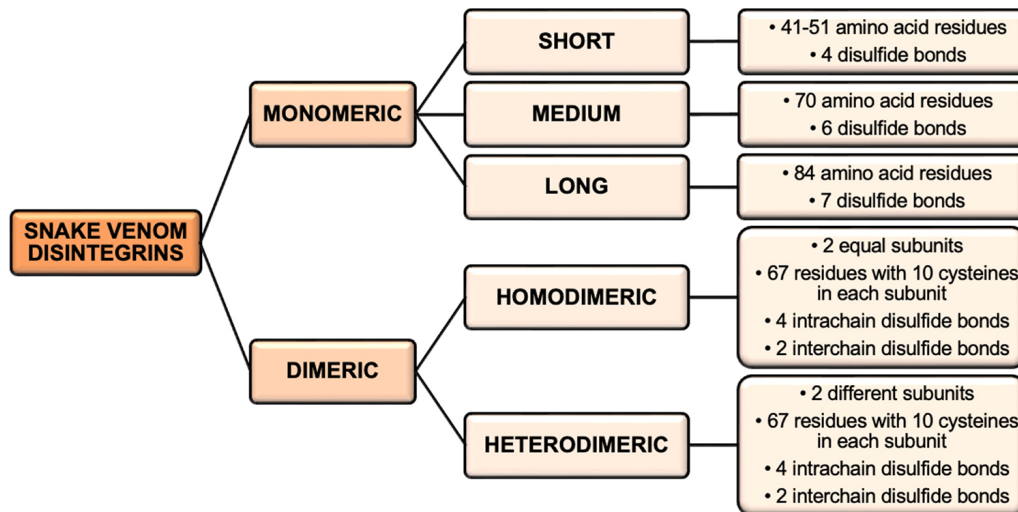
SNAKE VENOM DISINTEGRINS

MONOMERIC

SHORT

• 41-51 amino acid residues
• 4 disulfide bonds

MEDIUM

• 70 amino acid residues
• 6 disulfide bonds

LONG

• 84 amino acid residues
• 7 disulfide bonds

DIMERIC

HOMODIMERIC

• 2 equal subunits
• 67 residues with 10 cysteines in each subunit
• 4 intrachain disulfide bonds
• 2 interchain disulfide bonds

HETERODIMERIC

• 2 different subunits
• 67 residues with 10 cysteines in each subunit
• 4 intrachain disulfide bonds
• 2 interchain disulfide bonds